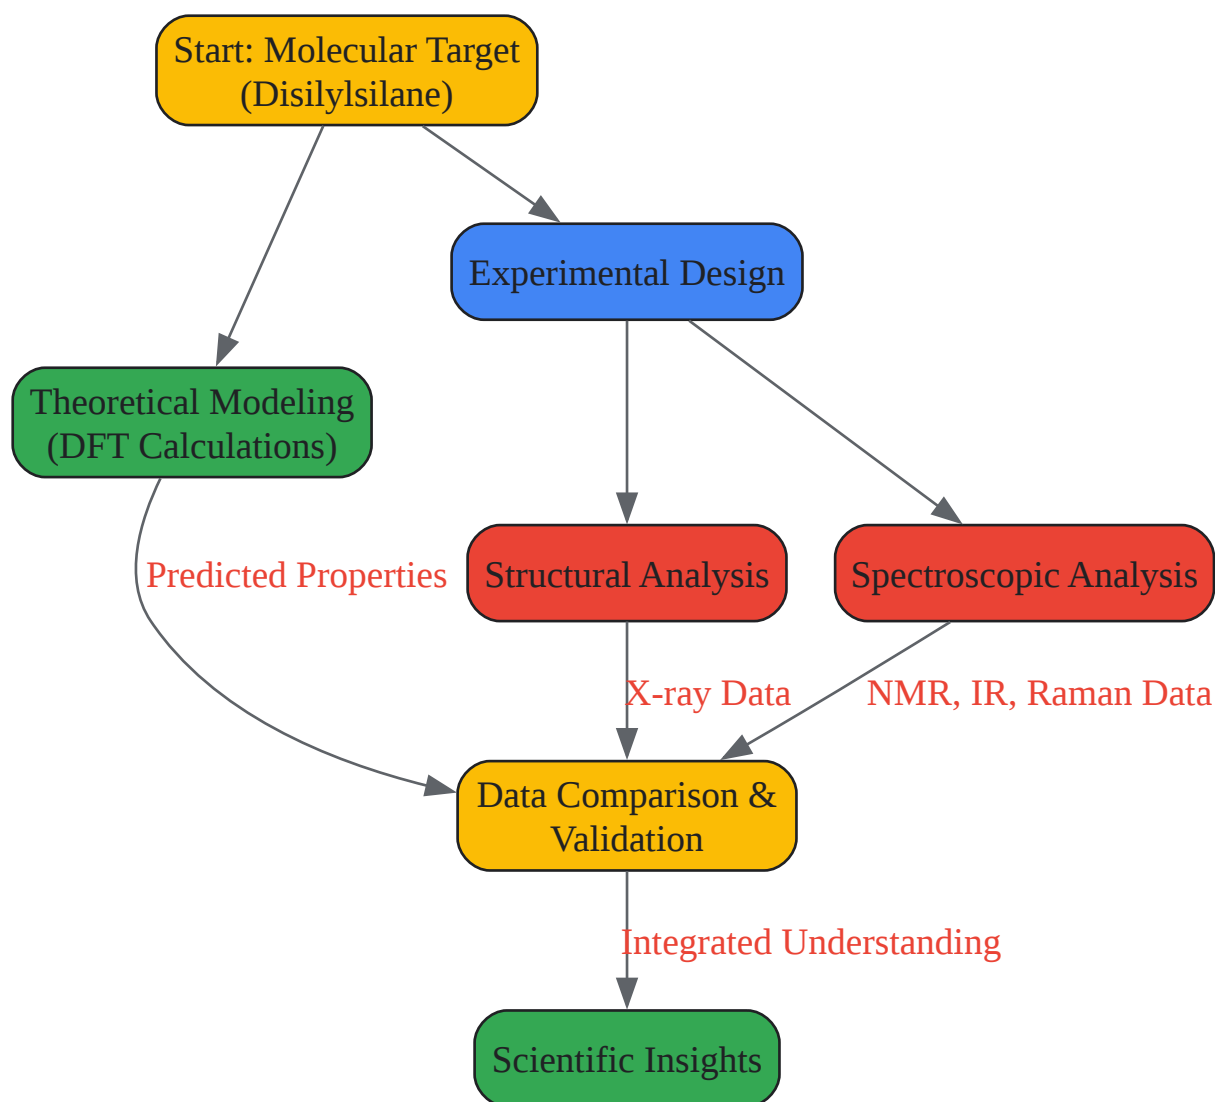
Start: Molecular Target (Disilylsilane)

Experimental Design

Theoretical Modeling (DFT Calculations)

Predicted Properties

Structural Analysis

Spectroscopic Analysis

X-ray Data

NMR, IR, Raman Data

Data Comparison & Validation

Integrated Understanding

Scientific Insights